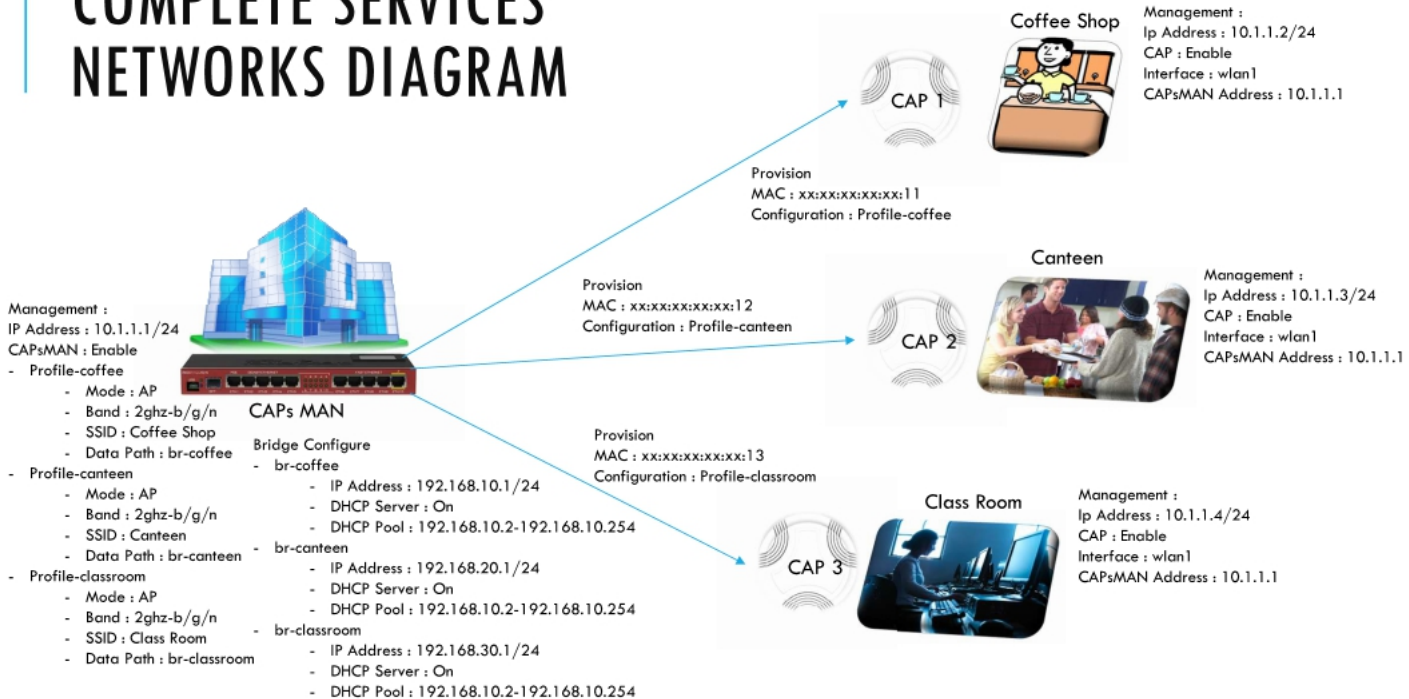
COMPLETE SERVICES NETWORKS DIAGRAM

Coffee Shop

Management :
Ip Address : 10.1.1.2/24
CAP : Enable
Interface : wlan1
CAPsMAN Address : 10.1.1.1

CAP 1

Provision
MAC : xx:xx:xx:xx:xx:11
Configuration : Profile-coffee

Canteen

Management :
Ip Address : 10.1.1.3/24
CAP : Enable
Interface : wlan1
CAPsMAN Address : 10.1.1.1

Provision
MAC : xx:xx:xx:xx:xx:12
Configuration : Profile-canteen

CAP 2

Management :
IP Address : 10.1.1.1/24
CAPsMAN : Enable
- Profile-coffee
- Mode : AP
- Band : 2ghz-b/g/n
- SSID : Coffee Shop
- Data Path : br-coffee
- Profile-canteen
- Mode : AP
- Band : 2ghz-b/g/n
- SSID : Canteen
- Data Path : br-canteen
- Profile-classroom
- Mode : AP
- Band : 2ghz-b/g/n
- SSID : Class Room
- Data Path : br-classroom

CAPs MAN

Bridge Configure
- br-coffee
- IP Address : 192.168.10.1/24
- DHCP Server : On
- DHCP Pool : 192.168.10.2-192.168.10.254
- br-canteen
- IP Address : 192.168.20.1/24
- DHCP Server : On
- DHCP Pool : 192.168.10.2-192.168.10.254
- br-classroom
- IP Address : 192.168.30.1/24
- DHCP Server : On
- DHCP Pool : 192.168.10.2-192.168.10.254

Provision
MAC : xx:xx:xx:xx:xx:13
Configuration : Profile-classroom

Class Room

Management :
Ip Address : 10.1.1.4/24
CAP : Enable
Interface : wlan1
CAPsMAN Address : 10.1.1.1

CAP 3